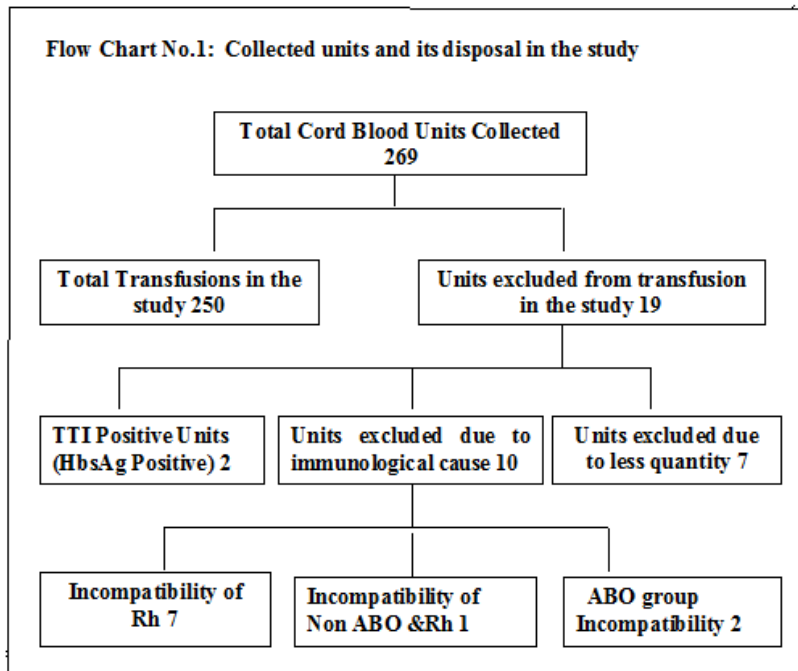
Flow Chart No.1: Collected units and its disposal in the study

Total Cord Blood Units Collected 269

Total Transfusions in the study 250

Units excluded from transfusion in the study 19

TTI Positive Units (HbsAg Positive) 2

Units excluded due to immunological cause 10

Units excluded due to less quantity 7

Incompatibility of Rh 7

Incompatibility of Non ABO &Rh 1

ABO group Incompatibility 2